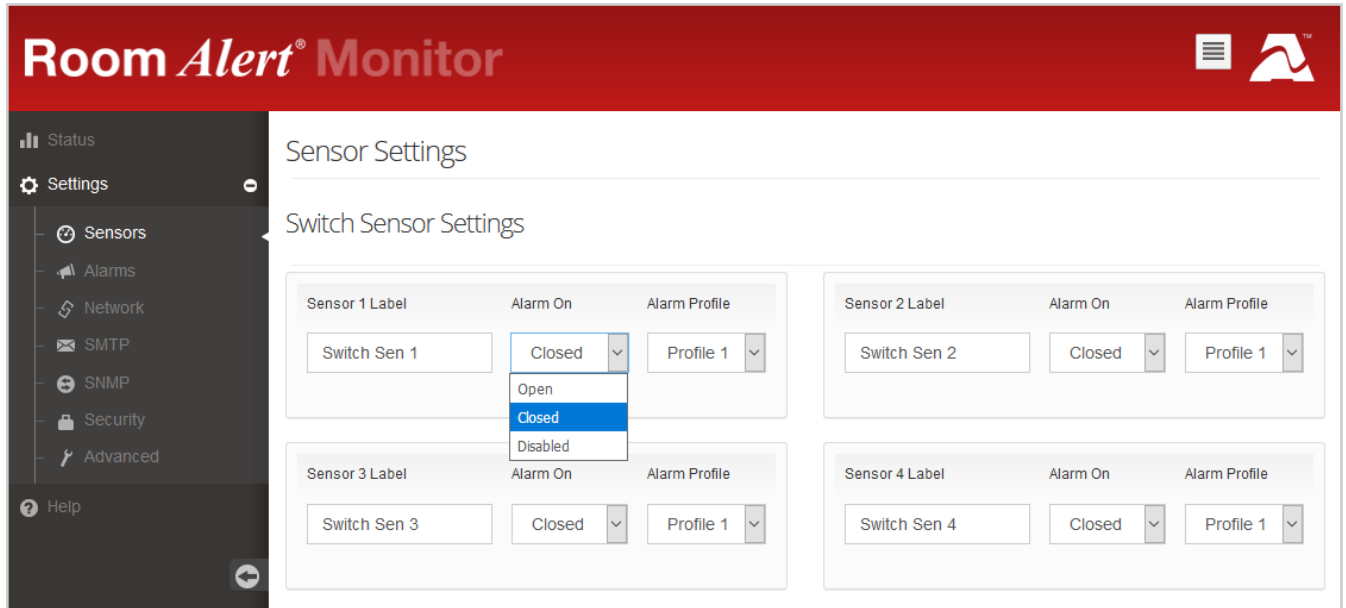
Room Alert® Monitor

™

Status

Settings

Sensors

Alarms

Network

SMTP

SNMP

Security

Advanced

Help

Sensor Settings

Switch Sensor Settings

| Sensor 1 Label | Alarm On | Alarm Profile |
|---|---|---|
| Switch Sen 1 | Closed | Profile 1 |

Open
Closed
Disabled

| Sensor 2 Label | Alarm On | Alarm Profile |
|---|---|---|
| Switch Sen 2 | Closed | Profile 1 |

| Sensor 3 Label | Alarm On | Alarm Profile |
|---|---|---|
| Switch Sen 3 | Closed | Profile 1 |

| Sensor 4 Label | Alarm On | Alarm Profile |
|---|---|---|
| Switch Sen 4 | Closed | Profile 1 |